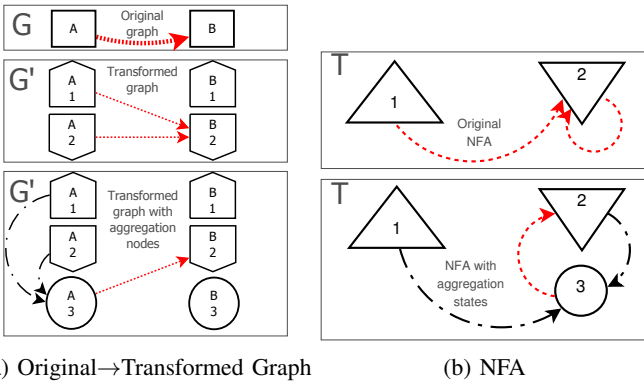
G
A
Original graph
B

G'
A 1
Transformed graph
B 1
A 2
B 2

G'
A 1
Transformed graph with aggregation nodes
B 1
A 2
B 2
A 3
B 3

T
1
2
Original NFA

T
1
2
NFA with aggregation states
3

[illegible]) Original→Transformed Graph

(b) NFA